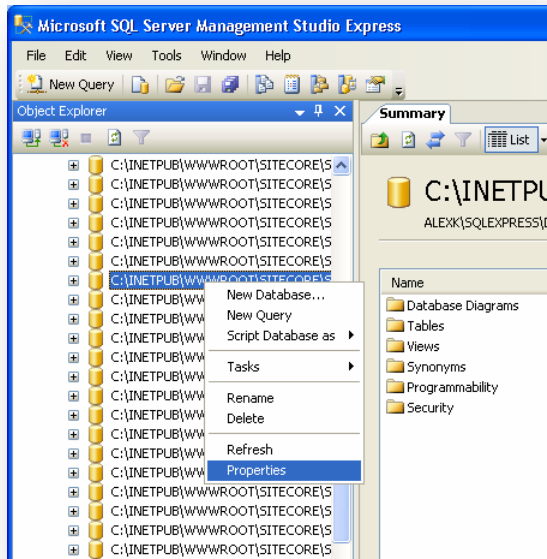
Microsoft SQL Server Management Studio Express

File Edit View Tools Window Help

New Query

Object Explorer

C:\INETPUB\WWWROOT\SITECORE\S
C:\INETPUB\WWWROOT\SITECORE\S
C:\INETPUB\WWWROOT\SITECORE\S
C:\INETPUB\WWWROOT\SITECORE\S
C:\INETPUB\WWWROOT\SITECORE\S
C:\INETPUB\WWWROOT\SITECORE\S
C:\INETPUB\WWWROOT\SITECORE\S
C:\INETPUB\WWW
C:\INETPUB\WWW
C:\INETPUB\WWW
C:\INETPUB\WWW
C:\INETPUB\WWW
C:\INETPUB\WWW
C:\INETPUB\WWW
C:\INETPUB\WWW
C:\INETPUB\WWW
C:\INETPUB\WWW
C:\INETPUB\WWW
C:\INETPUB\WWWROOT\SITECORE\S
C:\INETPUB\WWWROOT\SITECORE\S
C:\INETPUB\WWWROOT\SITECORE\S
C:\INETPUB\WWWROOT\SITECORE\S

New Database...
New Query
Script Database as
Tasks
Rename
Delete
Refresh
Properties

Summary

List

C:\INETPU

ALEXK\SQLEXPRESS\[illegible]

Name
Database Diagrams
Tables
Views
Synonyms
Programmability
Security